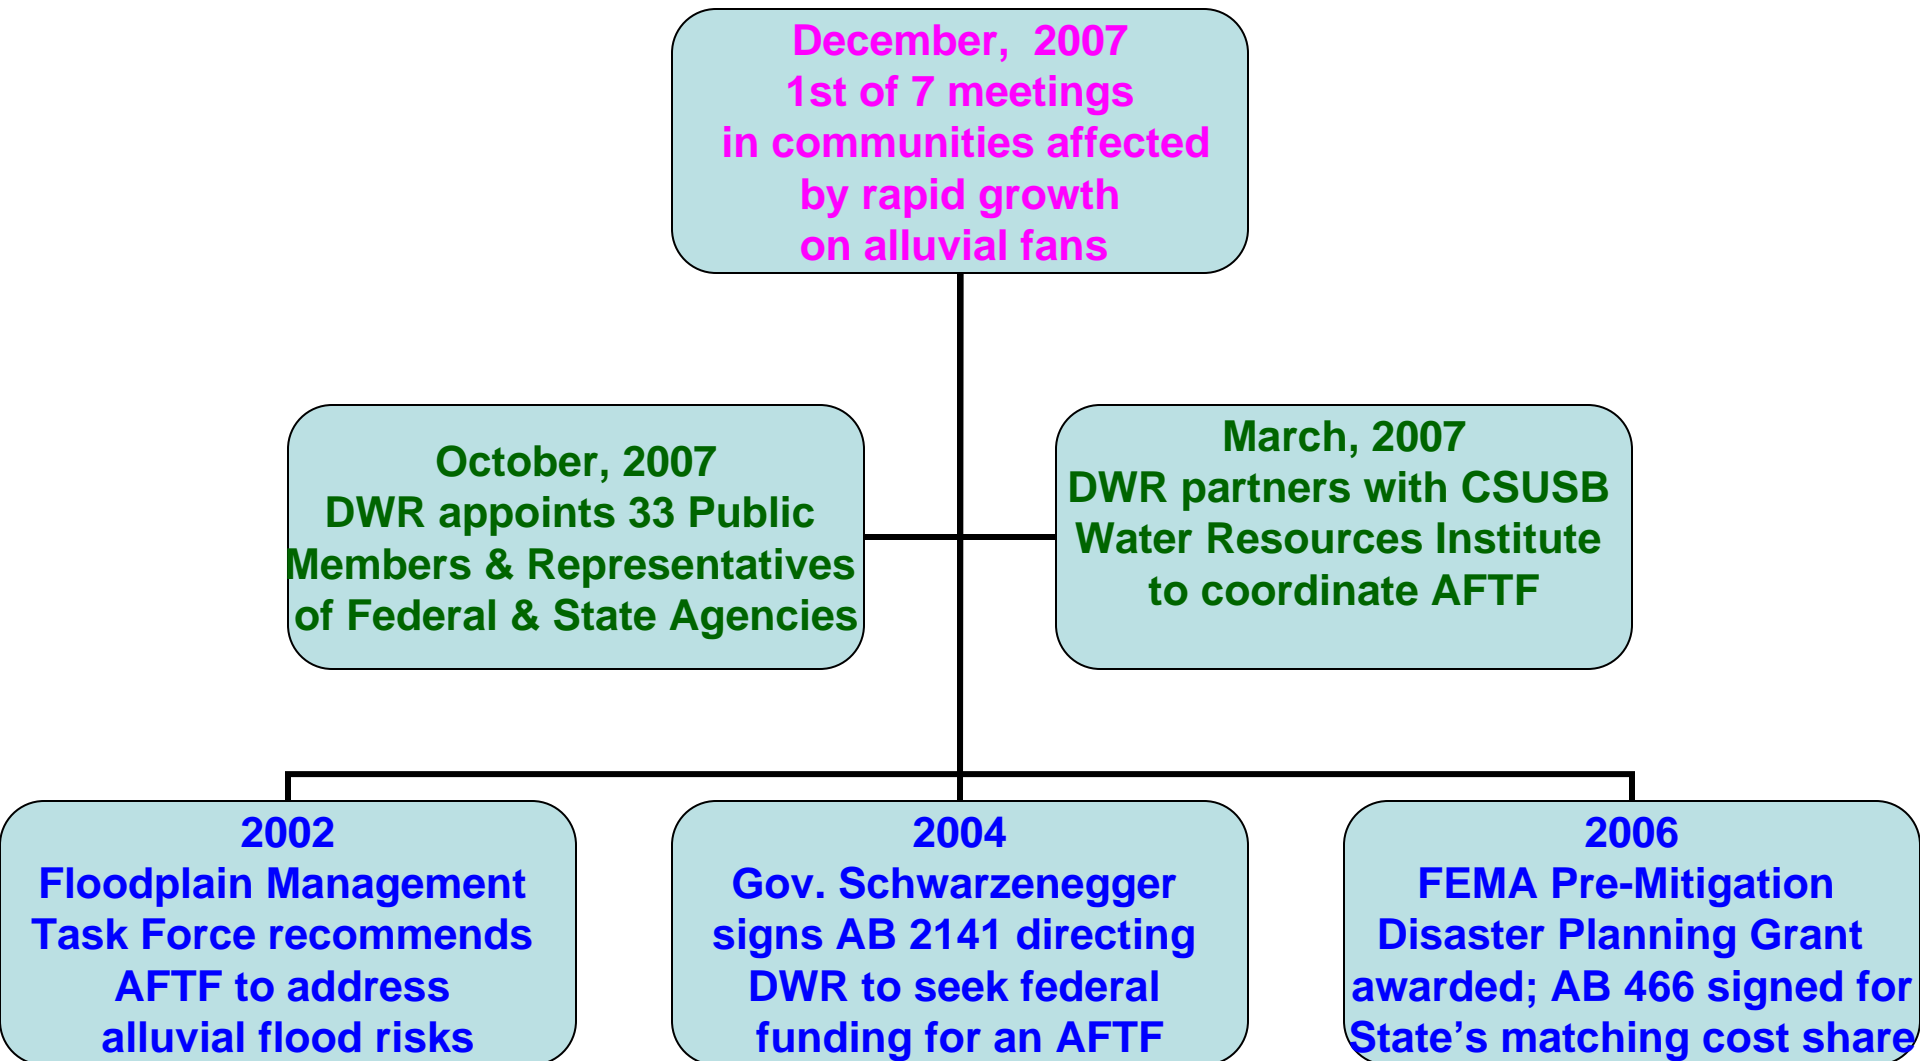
December, 2007
1st of 7 meetings
in communities affected
by rapid growth
on alluvial fans

October, 2007
DWR appoints 33 Public
Members & Representatives
of Federal & State Agencies

March, 2007
DWR partners with CSUSB
Water Resources Institute
to coordinate AFTF

2002
Floodplain Management
Task Force recommends
AFTF to address
alluvial flood risks

2004
Gov. Schwarzenegger
signs AB 2141 directing
DWR to seek federal
funding for an AFTF

2006
FEMA Pre-Mitigation
Disaster Planning Grant
awarded; AB 466 signed for
State's matching cost share